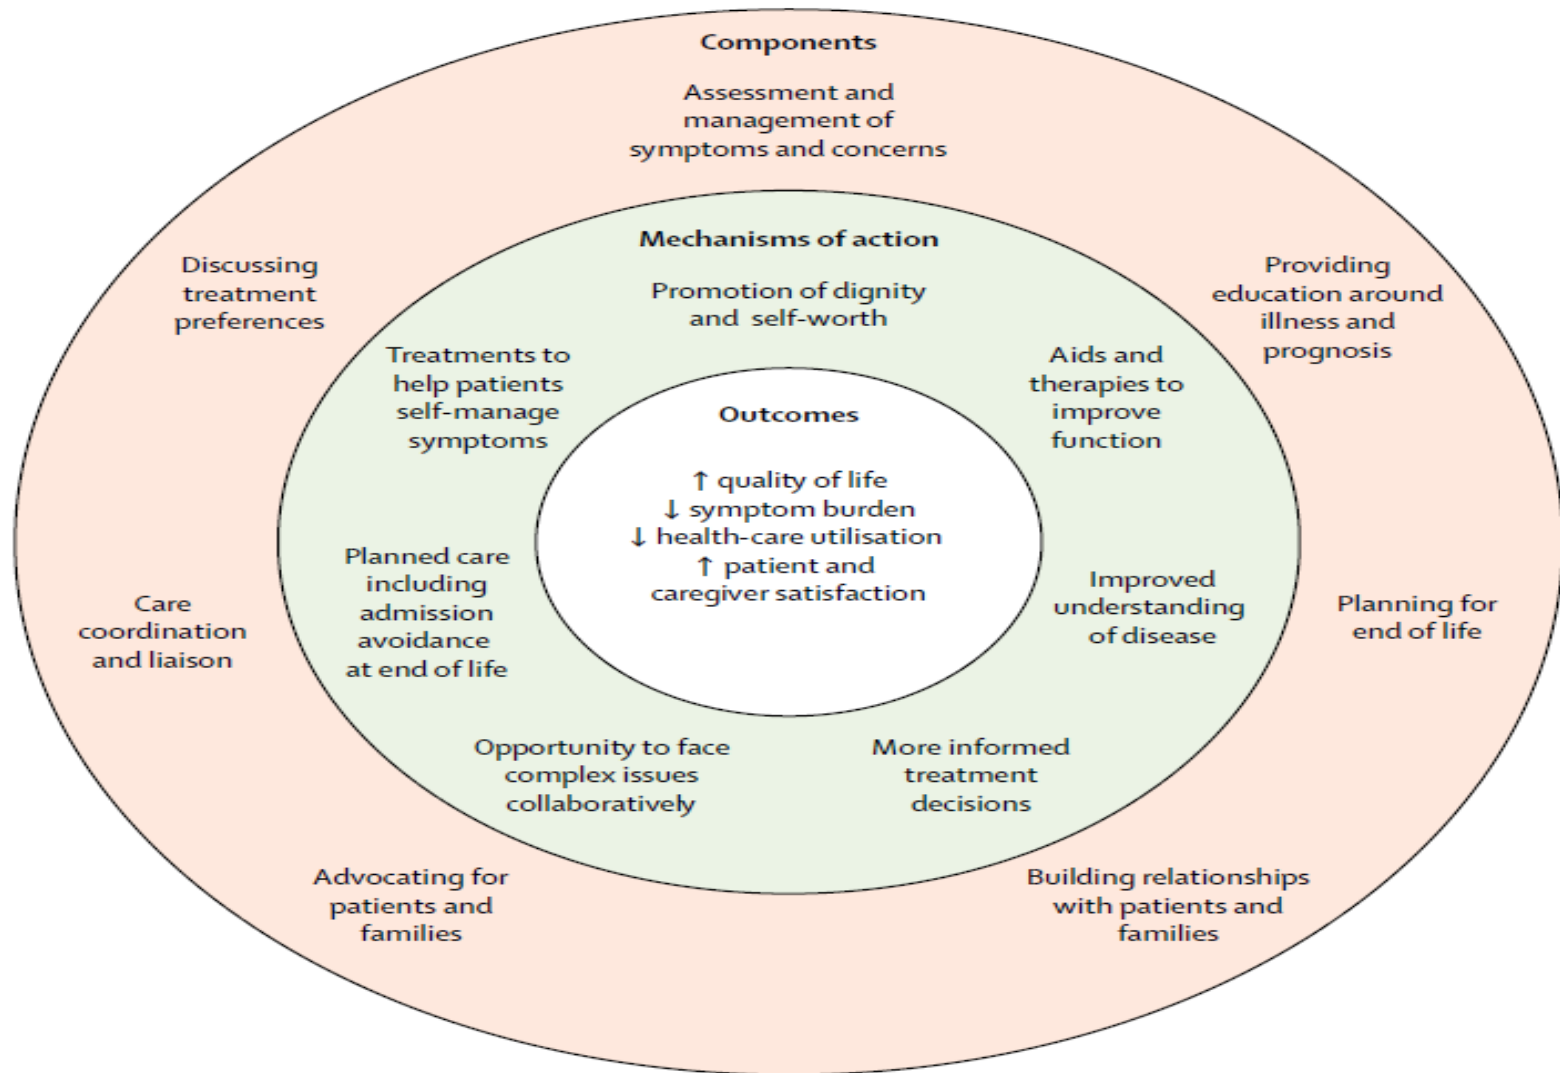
Components

Assessment and management of symptoms and concerns

Discussing treatment preferences

Providing education around illness and prognosis

Care coordination and liaison

Planning for end of life

Advocating for patients and families

Building relationships with patients and families

Mechanisms of action

Promotion of dignity and self-worth

Treatments to help patients self-manage symptoms

Aids and therapies to improve function

Planned care including admission avoidance at end of life

Improved understanding of disease

Opportunity to face complex issues collaboratively

More informed treatment decisions

Outcomes

↑ quality of life
↓ symptom burden
↓ health-care utilisation
↑ patient and caregiver satisfaction